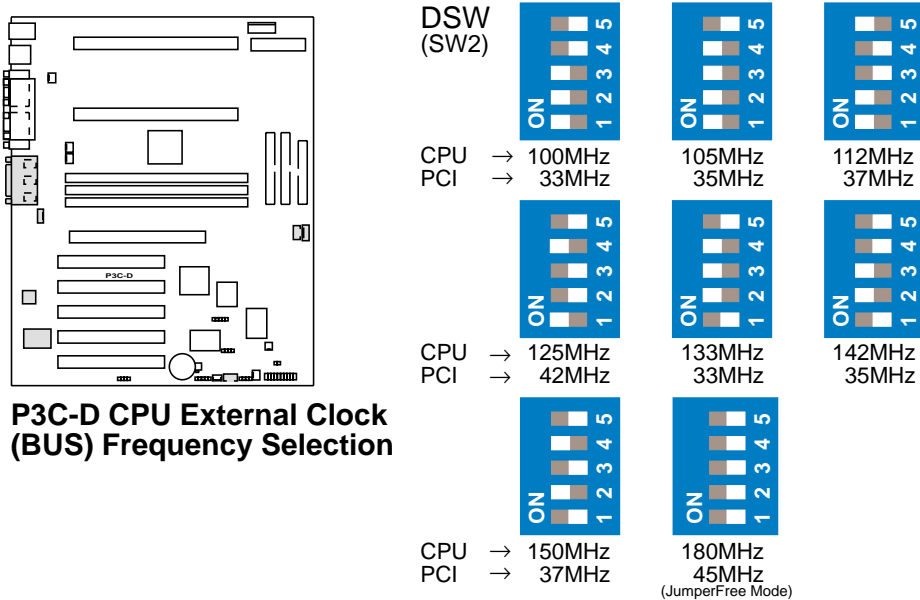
P3C-D

P3C-D CPU External Clock (BUS) Frequency Selection

DSW
(SW2)

ON 1 2 3 4 5

CPU → 100MHz
PCI → 33MHz

ON 1 2 3 4 5

105MHz
35MHz

ON 1 2 3 4 5

112MHz
37MHz

ON 1 2 3 4 5

CPU → 125MHz
PCI → 42MHz

ON 1 2 3 4 5

133MHz
33MHz

ON 1 2 3 4 5

142MHz
35MHz

ON 1 2 3 4 5

CPU → 150MHz
PCI → 37MHz

ON 1 2 3 4 5

180MHz
45MHz
(JumperFree Mode)